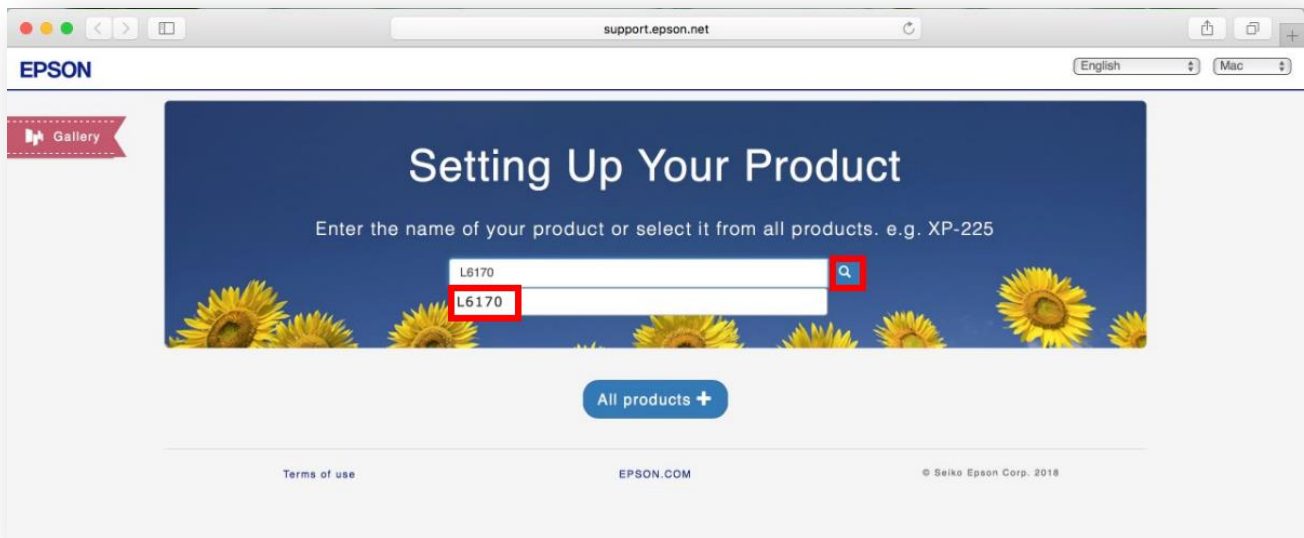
support.epson.net

EPSON

English
Mac

Gallery

Setting Up Your Product

Enter the name of your product or select it from all products. e.g. XP-225

L6170

L6170

All products +

Terms of use

EPSON.COM

© Seiko Epson Corp. 2018